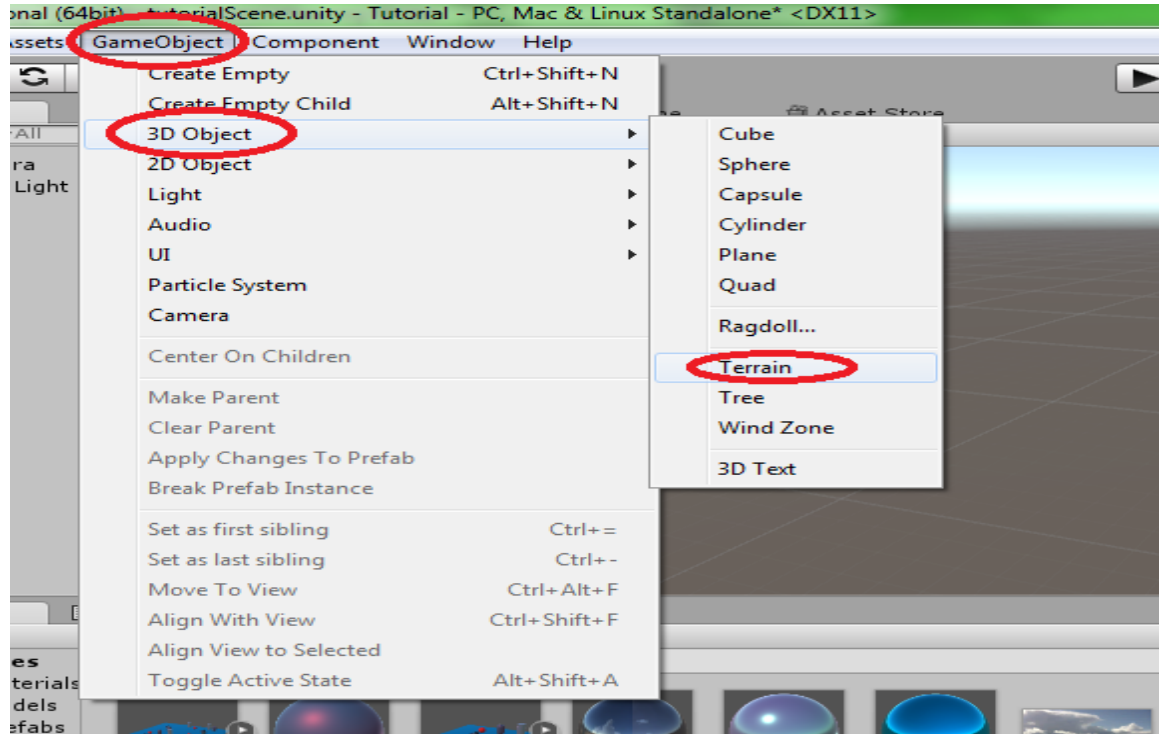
onal (64bit) - tutorialScene.unity - Tutorial - PC, Mac & Linux Standalone* <DX11>

Assets GameObject Component Window Help

Create Empty Ctrl+Shift+N
Create Empty Child Alt+Shift+N
3D Object
2D Object
Light
Audio
UI
Particle System
Camera
Center On Children
Make Parent
Clear Parent
Apply Changes To Prefab
Break Prefab Instance
Set as first sibling Ctrl+=
Set as last sibling Ctrl+-
Move To View Ctrl+Alt+F
Align With View Ctrl+Shift+F
Align View to Selected
Toggle Active State Alt+Shift+A

Cube
Sphere
Capsule
Cylinder
Plane
Quad
Ragdoll...
Terrain
Tree
Wind Zone
3D Text

Asset Store
All
ra
Light
es
terials
dels
efabs